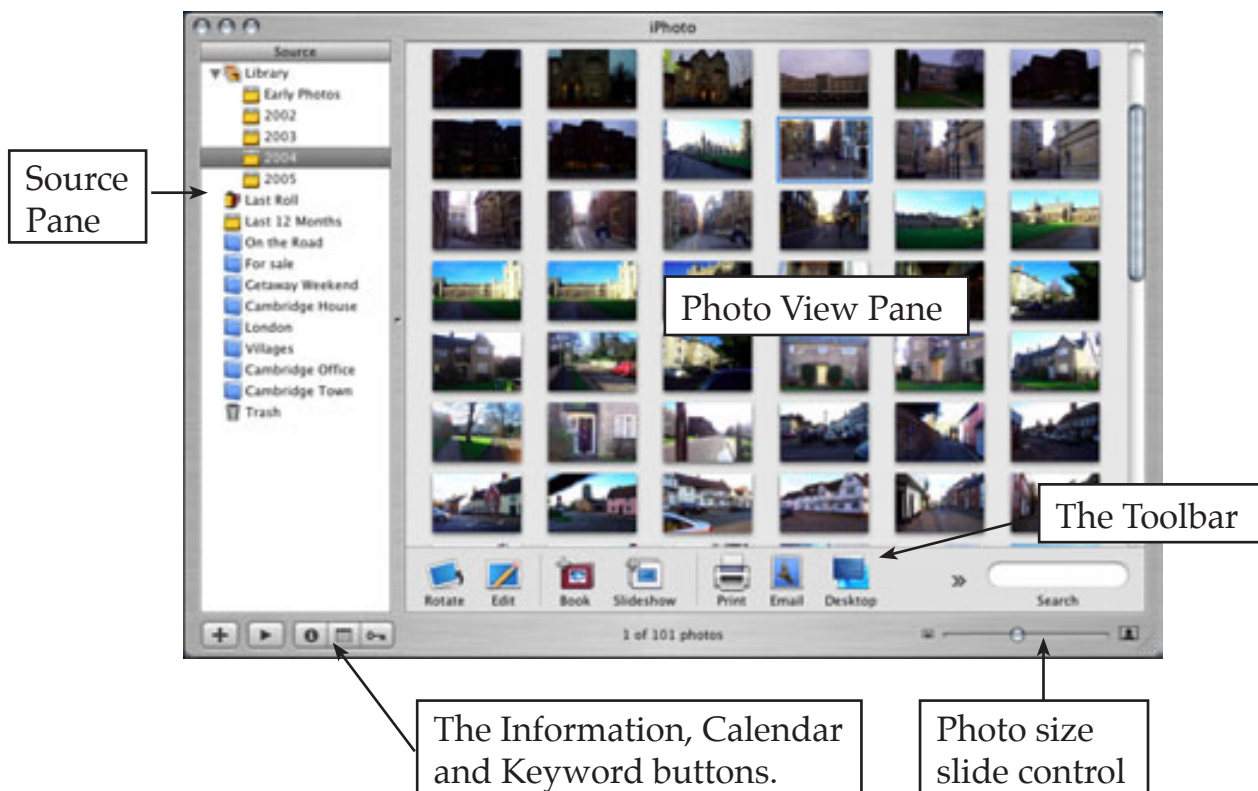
iPhoto

Source

Library

Early Photos

2002

2003

2004

2005

Last Roll

Last 12 Months

On the Road

For sale

Getaway Weekend

Cambridge House

London

Villages

Cambridge Office

Cambridge Town

Trash

Source Pane

Photo View Pane

The Toolbar

Rotate

Edit

Book

Slideshow

Print

Email

Desktop

Search

1 of 101 photos

The Information, Calendar and Keyword buttons.

Photo size slide control